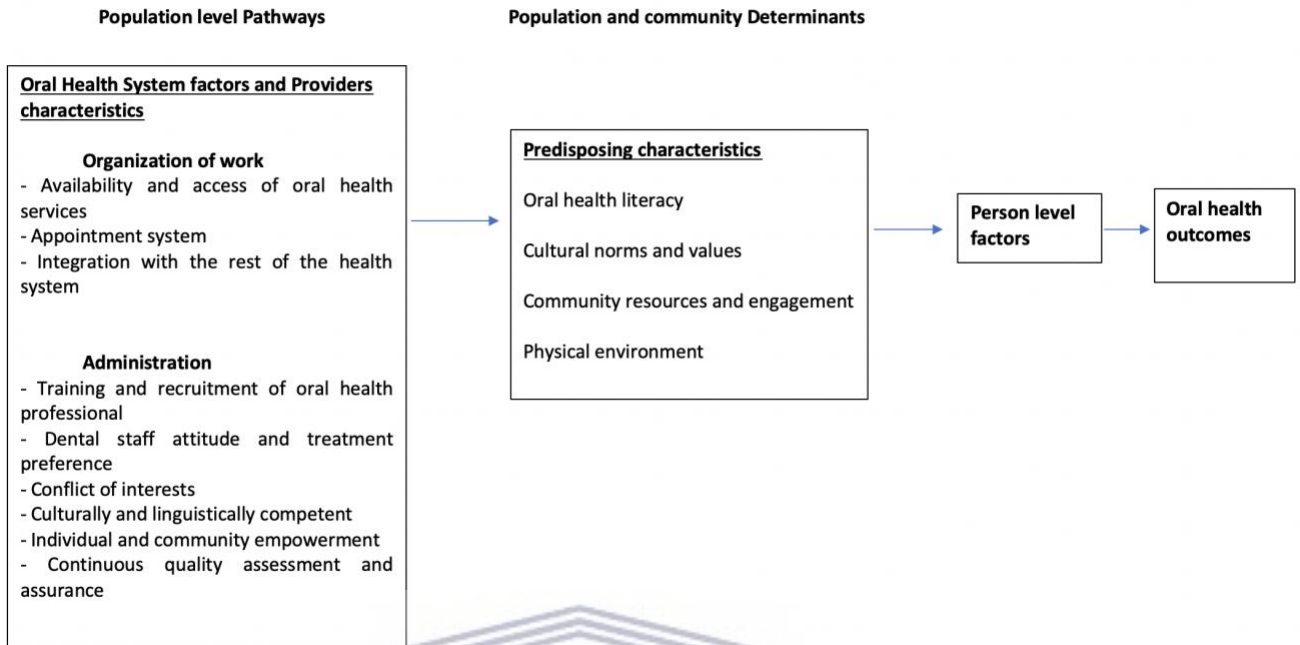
Population level Pathways

Population and community Determinants

Oral Health System factors and Providers characteristics

Organization of work
- Availability and access of oral health services
- Appointment system
- Integration with the rest of the health system

Administration
- Training and recruitment of oral health professional
- Dental staff attitude and treatment preference
- Conflict of interests
- Culturally and linguistically competent
- Individual and community empowerment
- Continuous quality assessment and assurance

Predisposing characteristics

Oral health literacy

Cultural norms and values

Community resources and engagement

Physical environment

Person level factors

Oral health outcomes